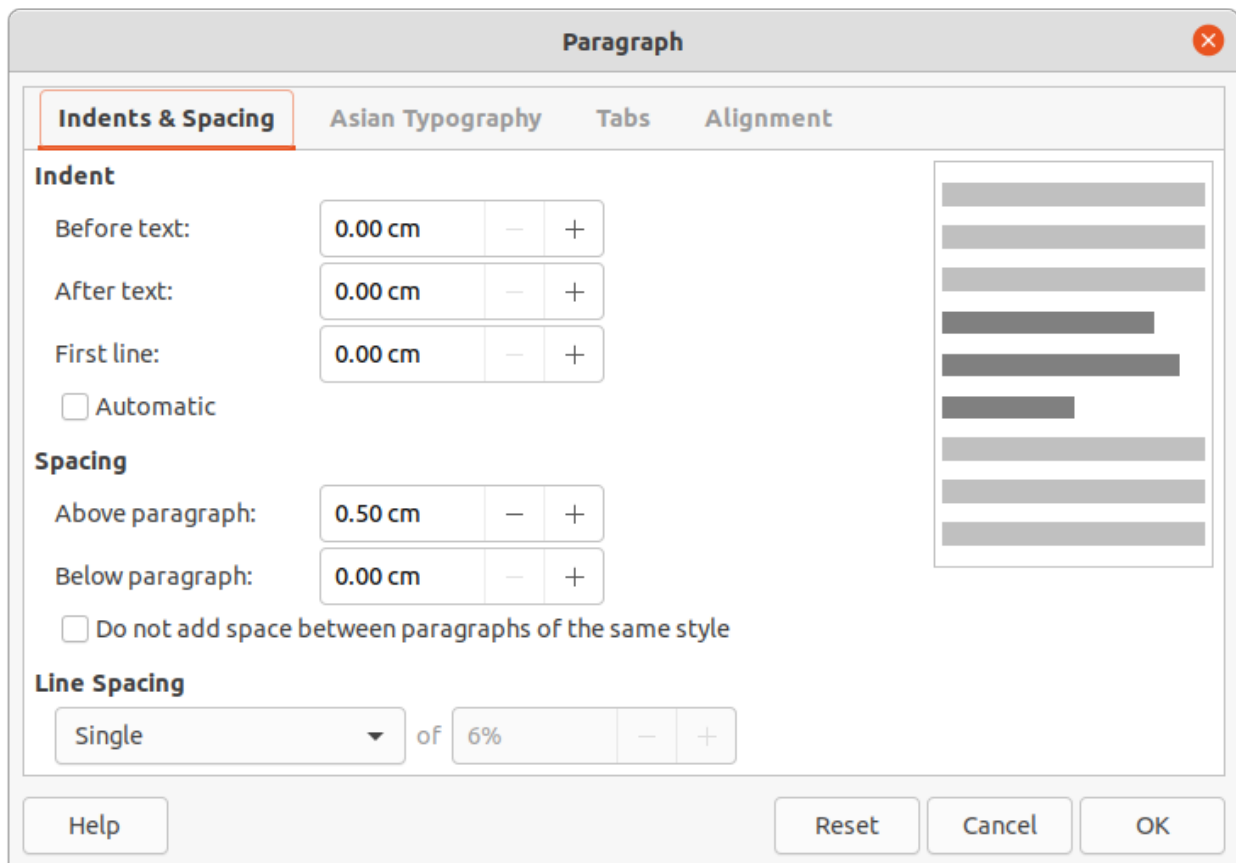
Paragraph

Indents & Spacing Asian Typography Tabs Alignment

Indent

Before text: 0.00 cm − +

After text: 0.00 cm − +

First line: 0.00 cm − +

Automatic

Spacing

Above paragraph: 0.50 cm − +

Below paragraph: 0.00 cm − +

Do not add space between paragraphs of the same style

Line Spacing

Single of 6% − +

Help Reset Cancel OK